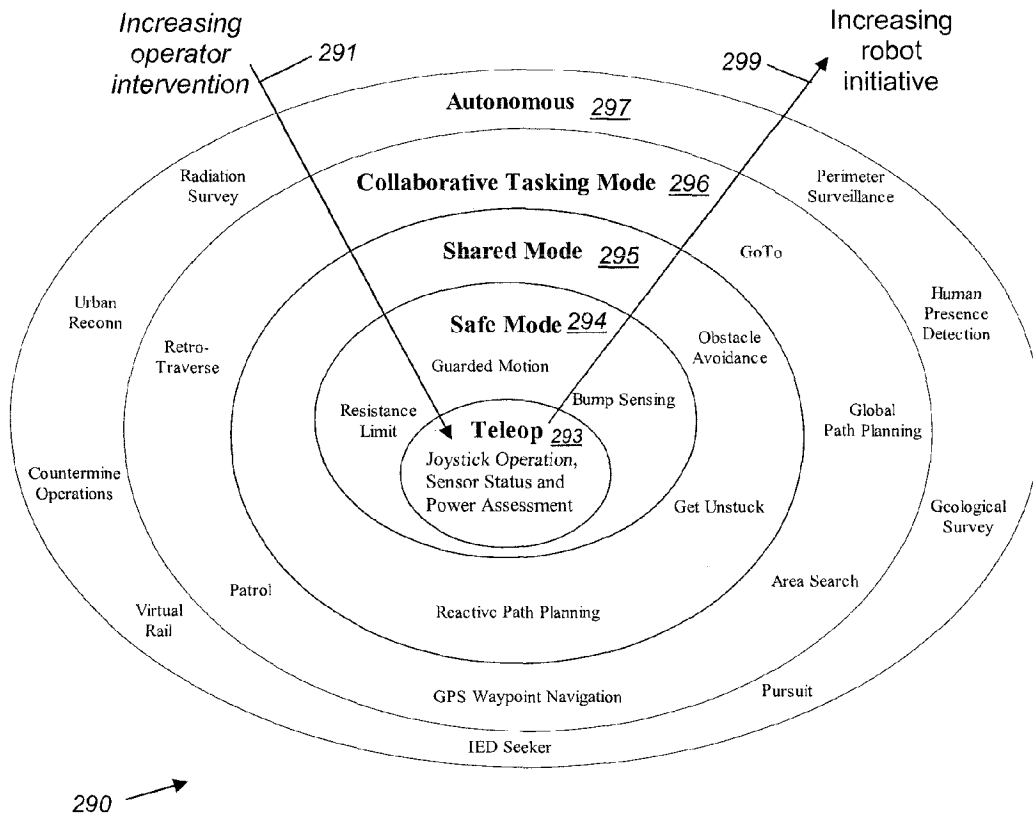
Increasing operator intervention

291

299

Increasing robot initiative

Autonomous 297

Radiation Survey

Collaborative Tasking Mode 296

Perimeter Surveillance

Shared Mode 295

GoTo

Urban Reconn

Human Presence Detection

Safe Mode 294

Retro-Traverse

Guarded Motion

Obstacle Avoidance

Resistance Limit

Bump Sensing

Teleop 293

Global Path Planning

Joystick Operation, Sensor Status and Power Assessment

Countermine Operations

Get Unstuck

Geological Survey

Patrol

Area Search

Virtual Rail

Reactive Path Planning

GPS Waypoint Navigation

Pursuit

IED Seeker

290